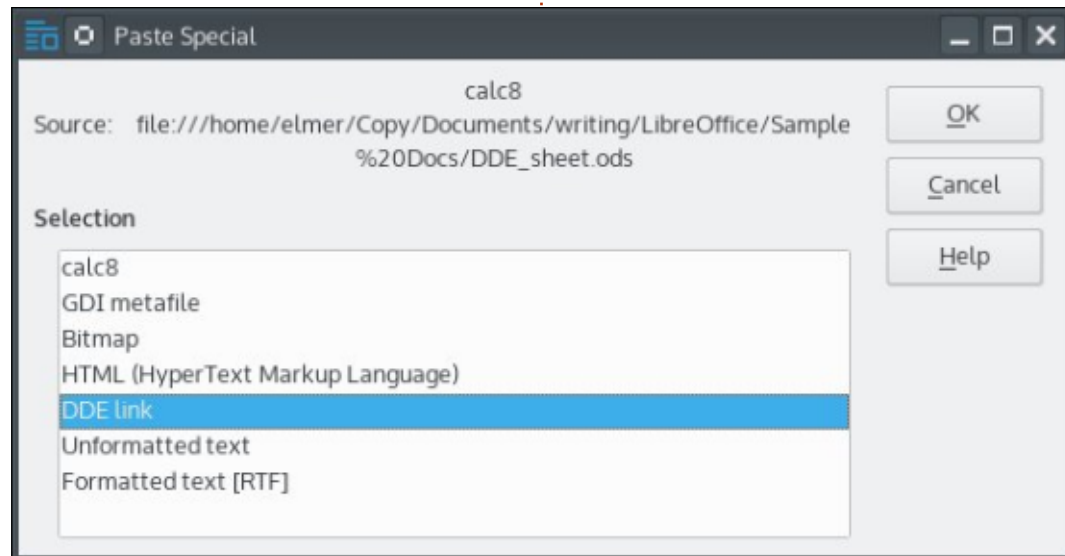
Paste Special

calc8

Source: file:///home/elmer/Copy/Documents/writing/LibreOffice/Sample %20Docs/DDE_sheet.ods

Selection

calc8
GDI metafile
Bitmap
HTML (HyperText Markup Language)
DDE link
Unformatted text
Formatted text [RTF]

OK
Cancel
Help